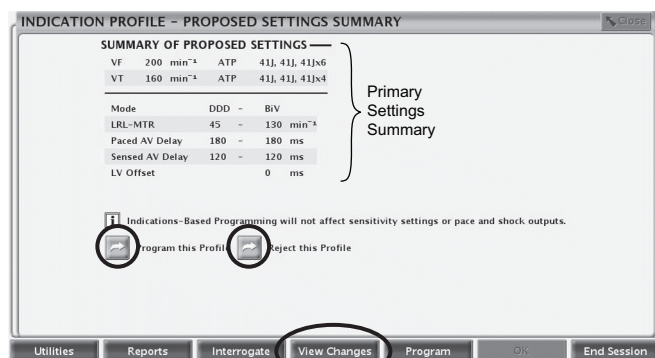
INDICATION PROFILE – PROPOSED SETTINGS SUMMARY

Close

SUMMARY OF PROPOSED SETTINGS

| | | | |
|---|---|---|---|
| VF | 200 min$^{-1}$ | ATP | 41J, 41J, 41Jx6 |
| VT | 160 min$^{-1}$ | ATP | 41J, 41J, 41Jx4 |

| | | | | |
|---|---|---|---|---|
| Mode | DDD | - | BiV | |
| LRL-MTR | 45 | - | 130 | min$^{-1}$ |
| Paced AV Delay | 180 | - | 180 | ms |
| Sensed AV Delay | 120 | - | 120 | ms |
| LV Offset | | | 0 | ms |

Primary Settings Summary

Indications-Based Programming will not affect sensitivity settings or pace and shock outputs.

Program this Profile

Reject this Profile

Utilities | Reports | Interrogate | View Changes | Program | OK | End Session